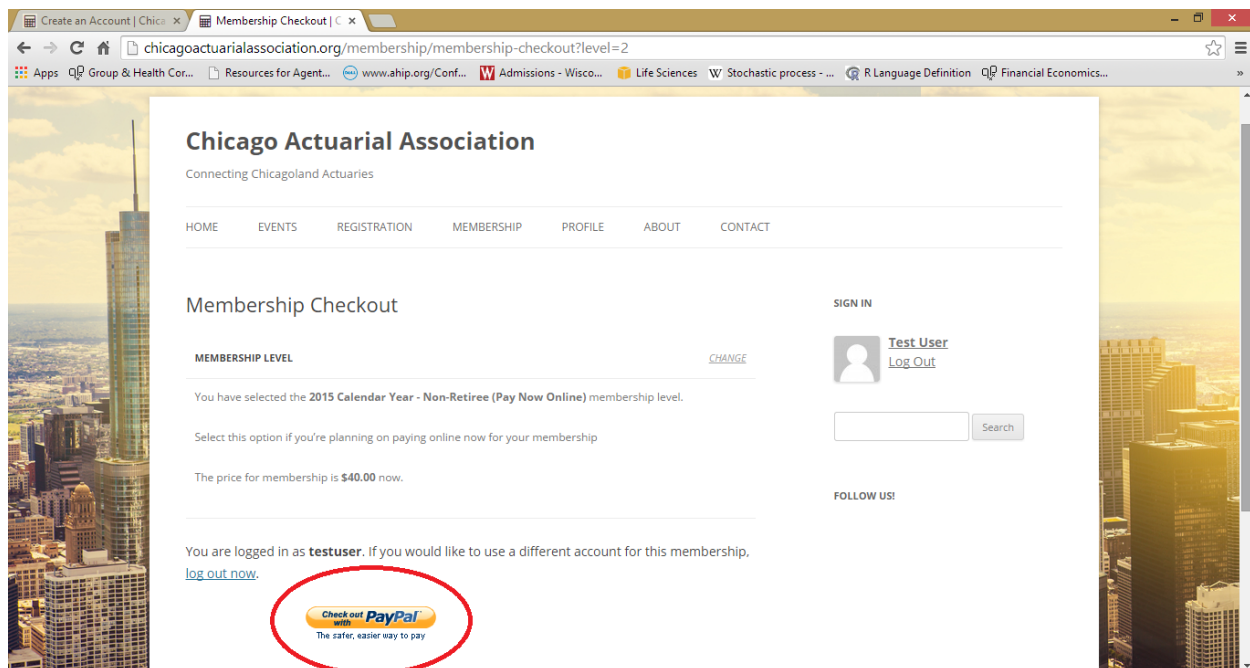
Create an Account | Chica ×
Membership Checkout | C ×

chicagoactuarialassociation.org/membership/membership-checkout?level=2

Apps Group & Health Cor... Resources for Agent... www.ahip.org/Conf... Admissions - Wisco... Life Sciences Stochastic process - ... R Language Definition Financial Economics...

Chicago Actuarial Association

Connecting Chicagoland Actuaries

HOME EVENTS REGISTRATION MEMBERSHIP PROFILE ABOUT CONTACT

Membership Checkout

MEMBERSHIP LEVEL CHANGE

You have selected the **2015 Calendar Year - Non-Retiree (Pay Now Online)** membership level.

Select this option if you're planning on paying online now for your membership

The price for membership is **$40.00** now.

You are logged in as **testuser**. If you would like to use a different account for this membership, log out now.

Check out with PayPal
The safer, easier way to pay

SIGN IN

Test User
Log Out

Search

FOLLOW US!